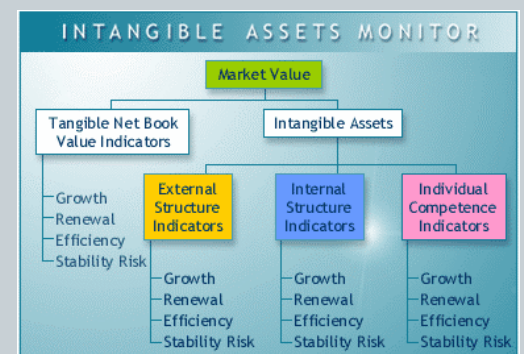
INTANGIBLE ASSETS MONITOR

Market Value

Tangible Net Book Value Indicators

Intangible Assets

Growth
Renewal
Efficiency
Stability Risk

External Structure Indicators

Growth
Renewal
Efficiency
Stability Risk

Internal Structure Indicators

Growth
Renewal
Efficiency
Stability Risk

Individual Competence Indicators

Growth
Renewal
Efficiency
Stability Risk